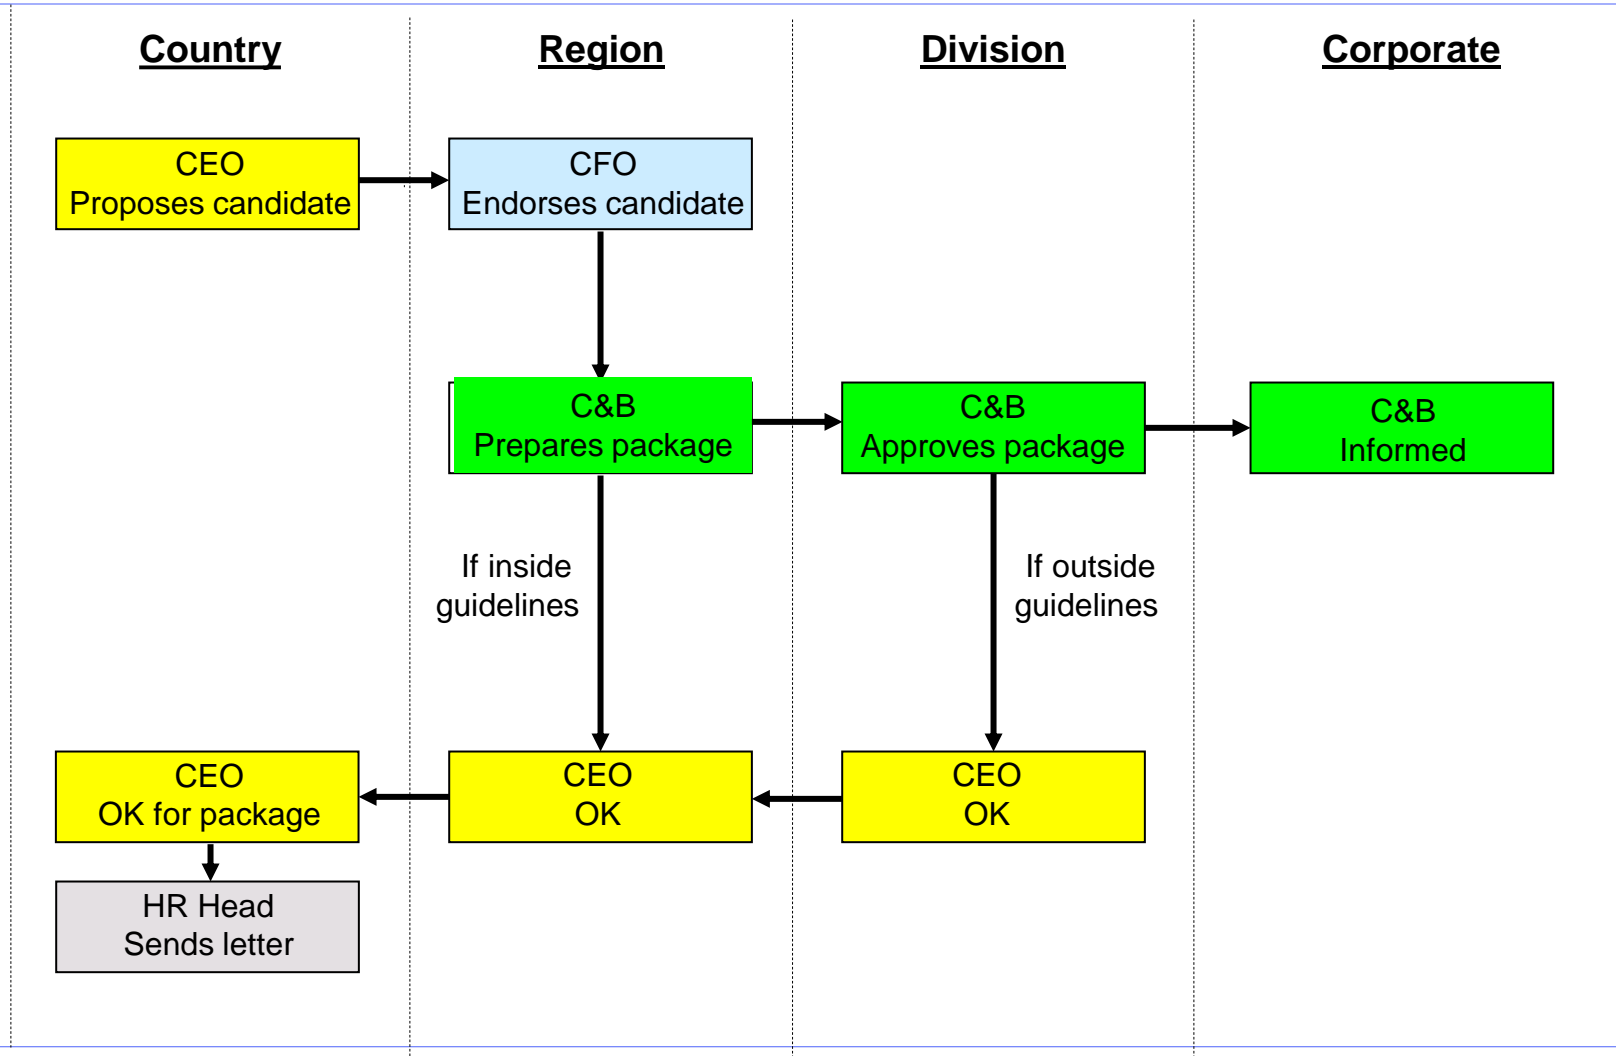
Country

Region

Division

Corporate

CEO
Proposes candidate

CFO
Endorses candidate

C&B
Prepares package

C&B
Approves package

C&B
Informed

If inside guidelines

If outside guidelines

CEO
OK for package

CEO
OK

CEO
OK

HR Head
Sends letter